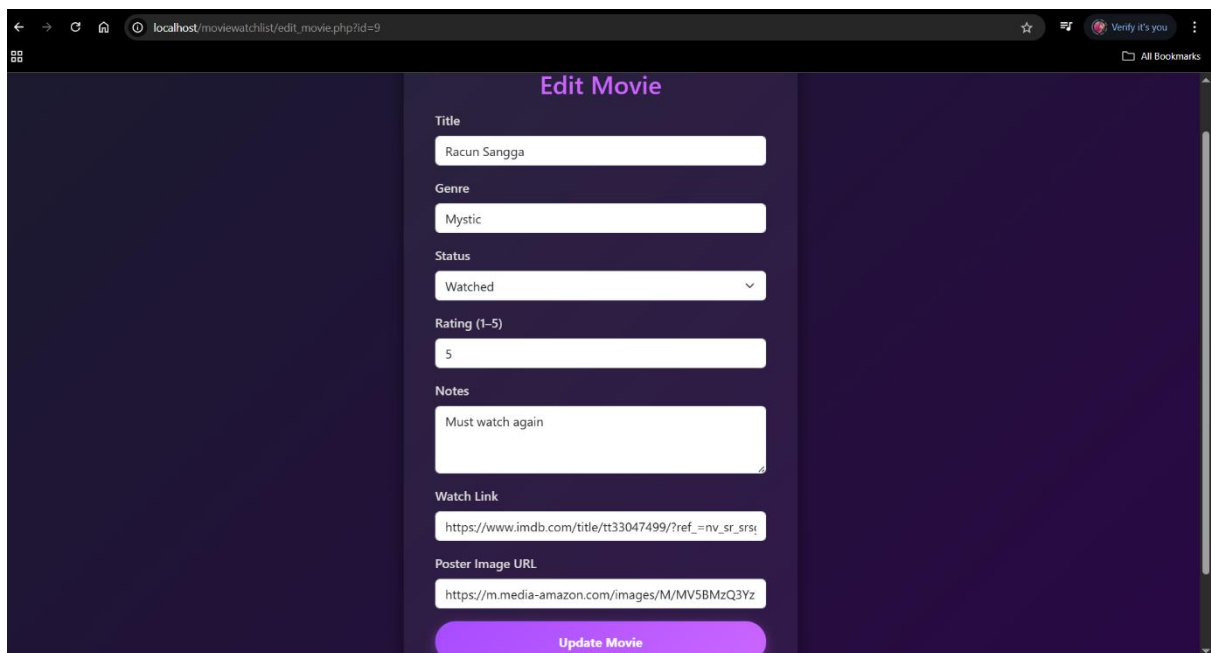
localhost/moviewatchlist/edit_movie.php?id=9

Verify it's you

All Bookmarks

Edit Movie

Title

Racun Sangga

Genre

Mystic

Status

Watched

Rating (1–5)

5

Notes

Must watch again

Watch Link

https://www.imdb.com/title/tt33047499/?ref_=nv_sr_srs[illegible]

Poster Image URL

https://m.media-amazon.com/images/M/MV5BMzQ3Yz

Update Movie